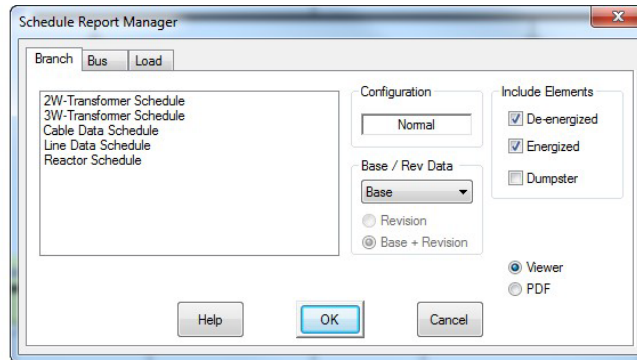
Schedule Report Manager

Branch | Bus | Load

2W-Transformer Schedule
3W-Transformer Schedule
Cable Data Schedule
Line Data Schedule
Reactor Schedule

Configuration
Normal

Base / Rev Data
Base
Revision
Base + Revision

Include Elements
De-energized
Energized
Dumpster

Viewer
PDF

Help
OK
Cancel